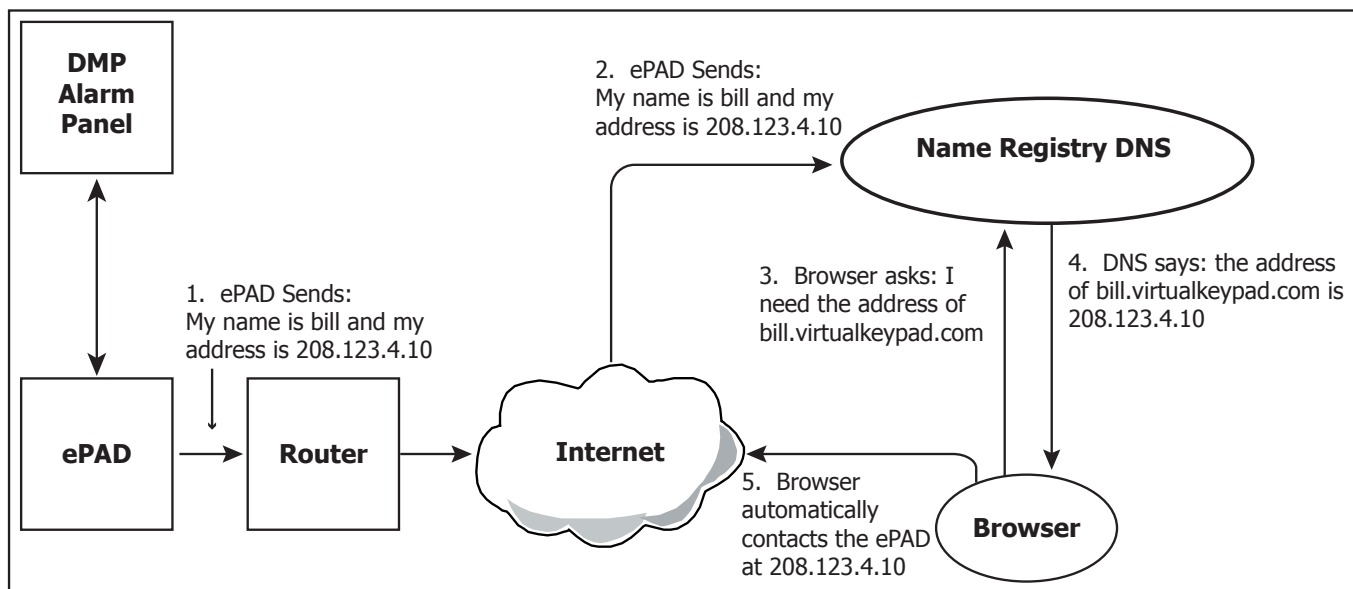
DMP Alarm Panel

2. ePAD Sends: My name is bill and my address is 208.123.4.10

Name Registry DNS

1. ePAD Sends: My name is bill and my address is 208.123.4.10

3. Browser asks: I need the address of bill.virtualkeypad.com

4. DNS says: the address of bill.virtualkeypad.com is 208.123.4.10

ePAD

Router

Internet

5. Browser automatically contacts the ePAD at 208.123.4.10

Browser